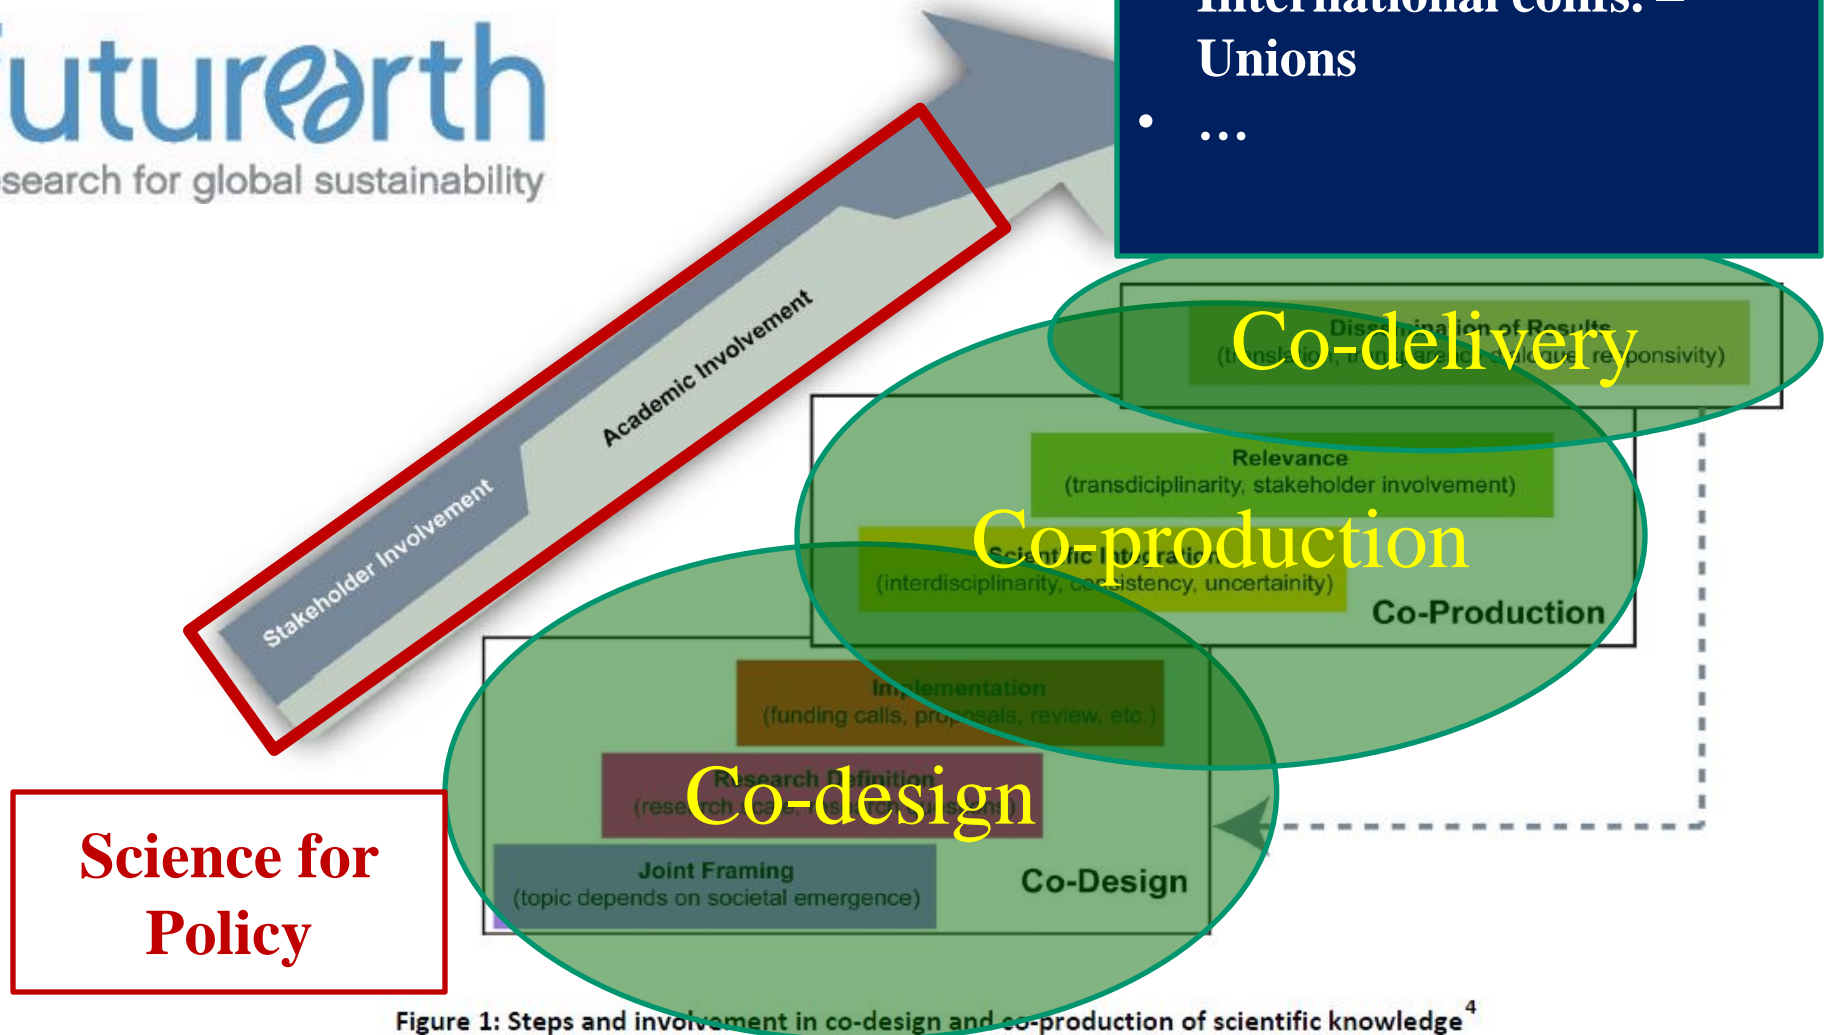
futurearth
search for global sustainability

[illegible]
Unions
• …

Stakeholder Involvement
Academic Involvement

Co-delivery
Dissemination of Results
([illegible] responsivity)

Relevance
(transdiciplinarity, stakeholder involvement)

Co-production
Scientific Integration
(interdisciplinarity, consistency, uncertainity)
Co-Production

Implementation
(funding calls, proposals, review, etc.)

Co-design
Research Definition
(research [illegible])

Joint Framing
(topic depends on societal emergence)
Co-Design

Science for Policy

Figure 1: Steps and involvement in co-design and co-production of scientific knowledge$^4$